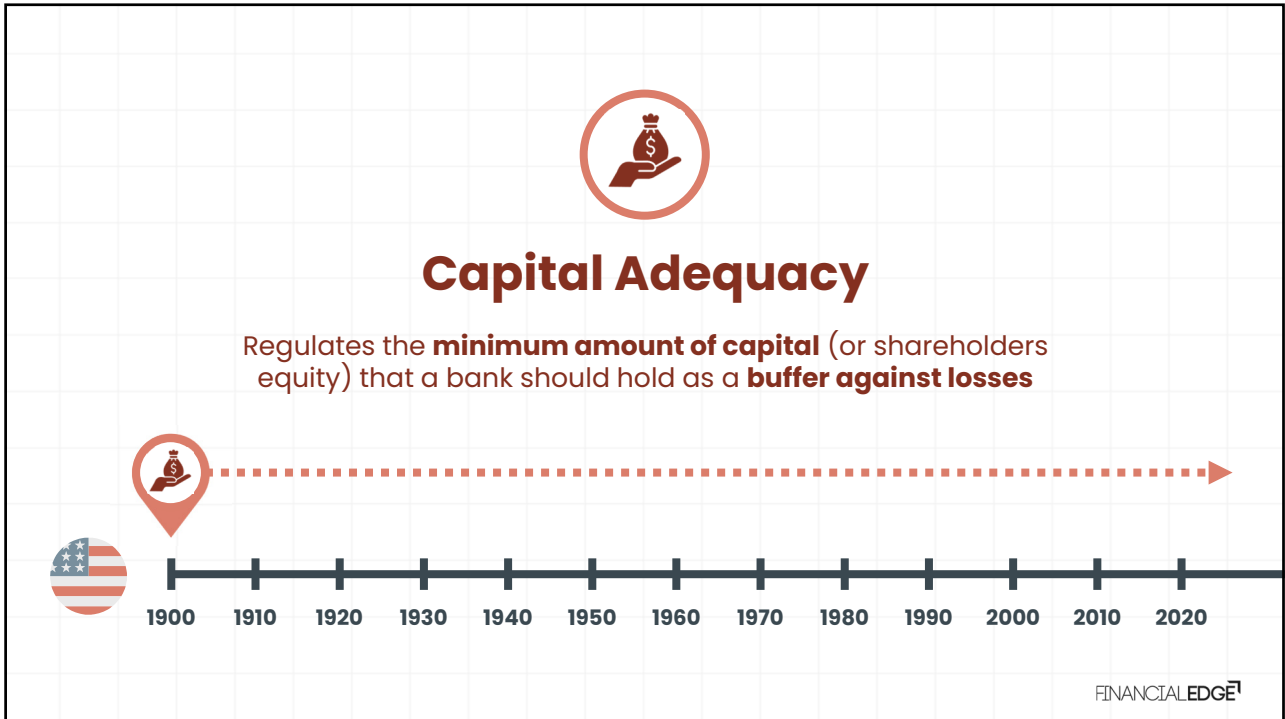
Capital Adequacy

Regulates the **minimum amount of capital** (or shareholders equity) that a bank should hold as a **buffer against losses**

1900 1910 1920 1930 1940 1950 1960 1970 1980 1990 2000 2010 2020

FINANCIALEDGE